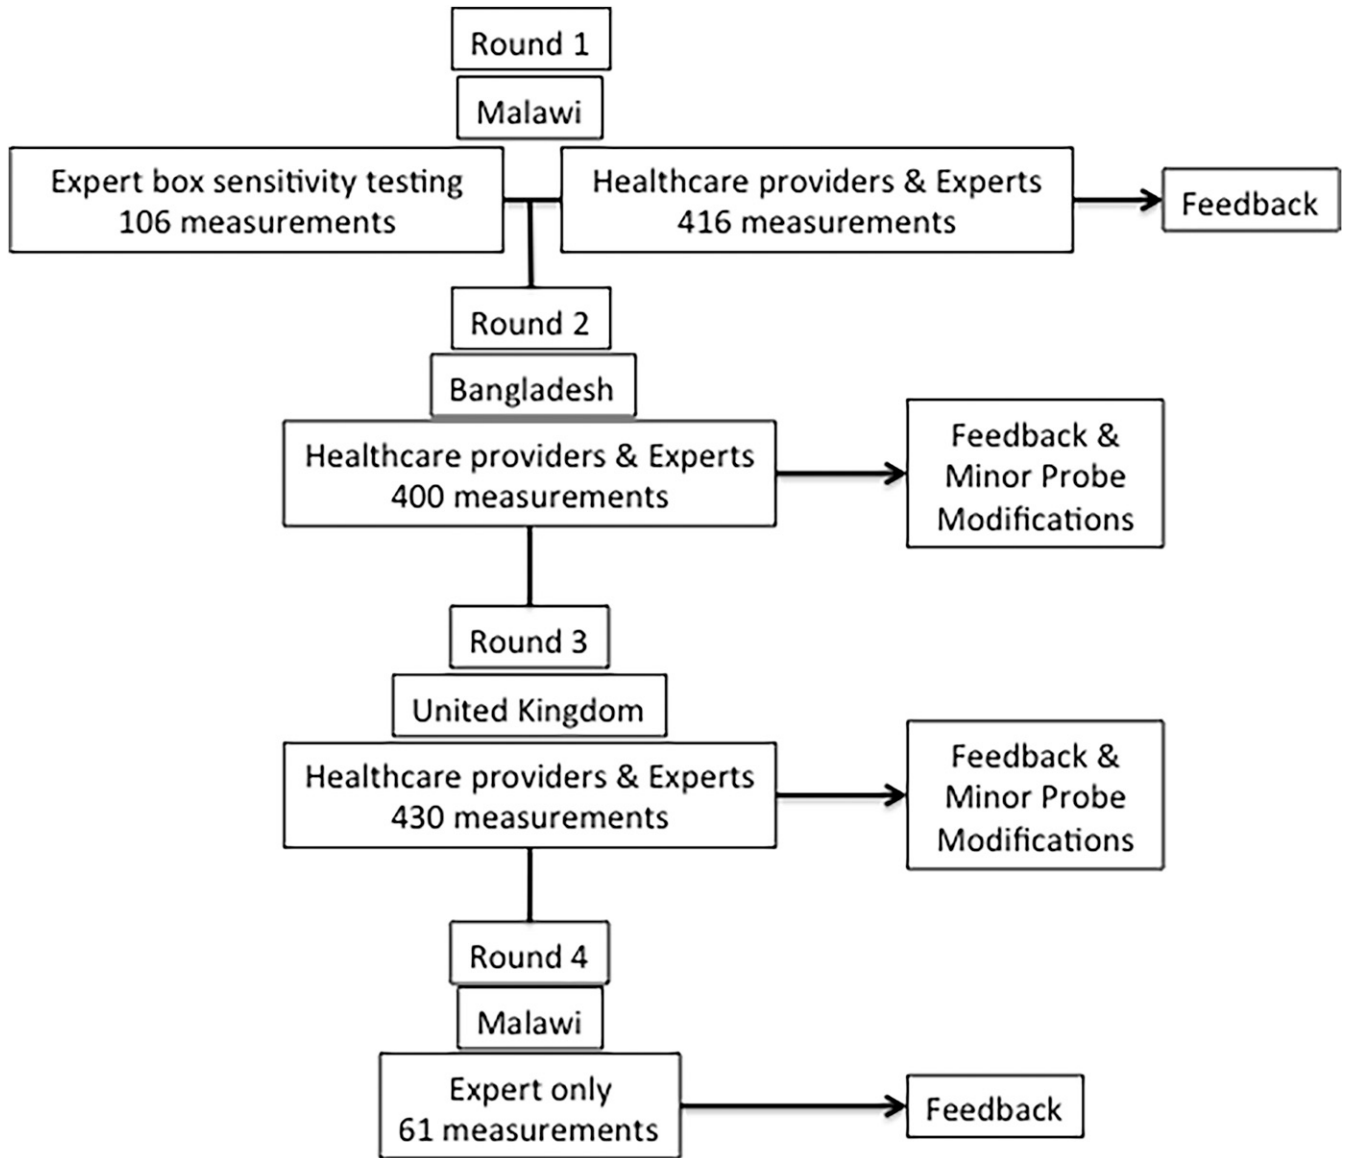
Round 1

Malawi

Expert box sensitivity testing
106 measurements

Healthcare providers & Experts
416 measurements

Feedback

Round 2

Bangladesh

Healthcare providers & Experts
400 measurements

Feedback &
Minor Probe
Modifications

Round 3

United Kingdom

Healthcare providers & Experts
430 measurements

Feedback &
Minor Probe
Modifications

Round 4

Malawi

Expert only
61 measurements

Feedback